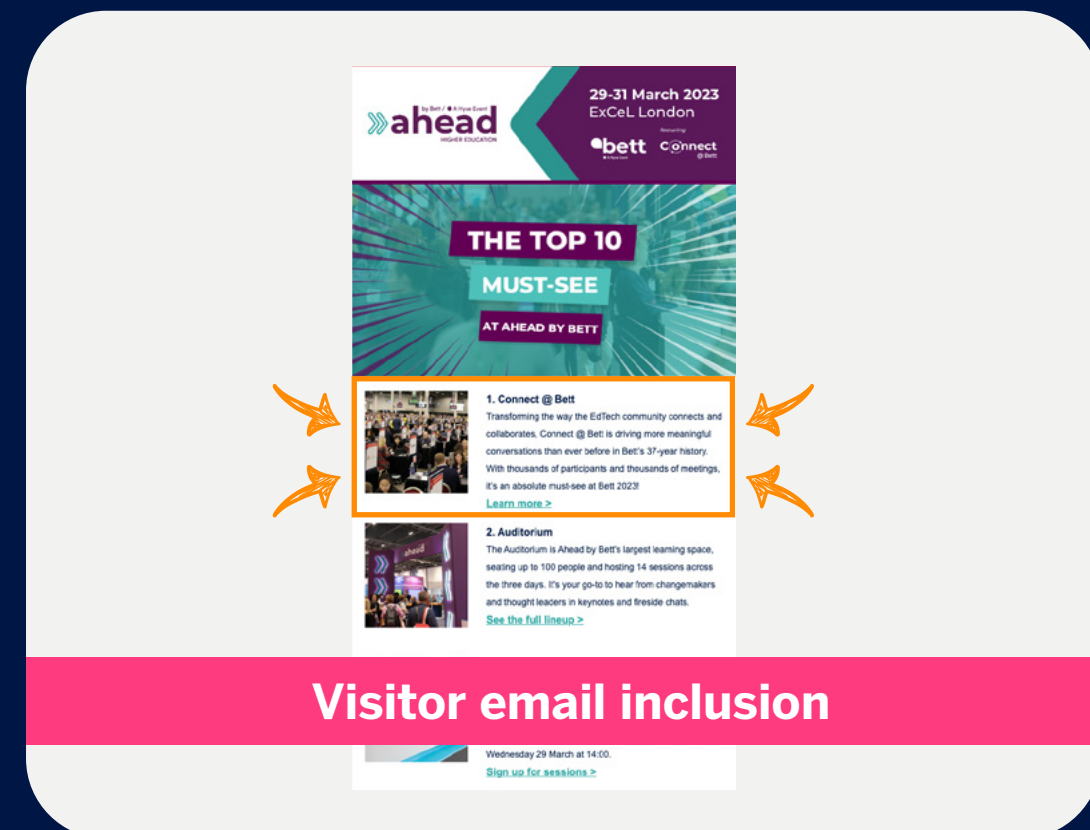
by Bett / A Hyve Event
ahead
HIGHER EDUCATION

29-31 March 2023
ExCeL London

featuring:
bett
Connect @ Bett

THE TOP 10
MUST-SEE
AT AHEAD BY BETT

1. Connect @ Bett
Transforming the way the EdTech community connects and collaborates, Connect @ Bett is driving more meaningful conversations than ever before in Bett's 37-year history. With thousands of participants and thousands of meetings, it's an absolute must-see at Bett 2023!
Learn more >

2. Auditorium
The Auditorium is Ahead by Bett's largest learning space, seating up to 100 people and hosting 14 sessions across the three days. It's your go-to to hear from changemakers and thought leaders in keynotes and fireside chats.
See the full lineup >

Visitor email inclusion

Wednesday 29 March at 14:00.
Sign up for sessions >